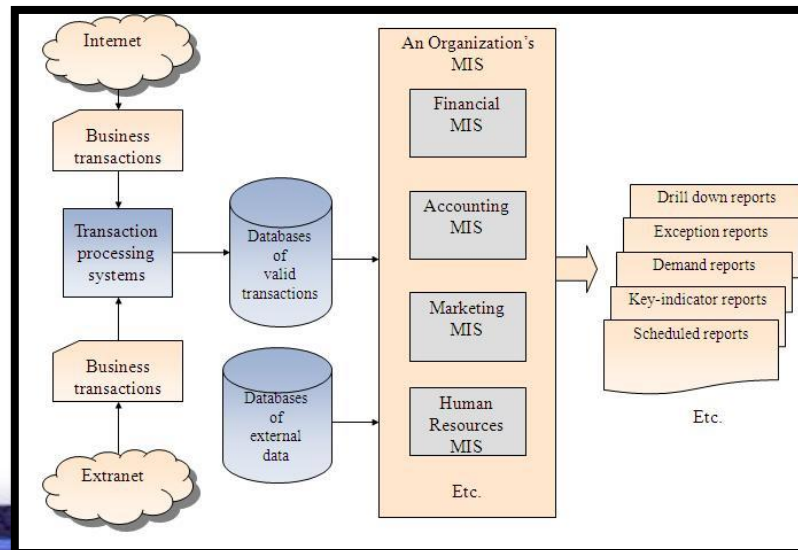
Internet

Business transactions

Transaction processing systems

Business transactions

Extranet

Databases of valid transactions

Databases of external data

An Organization's MIS

Financial MIS

Accounting MIS

Marketing MIS

Human Resources MIS

Etc.

Drill down reports

Exception reports

Demand reports

Key-indicator reports

Scheduled reports

Etc.